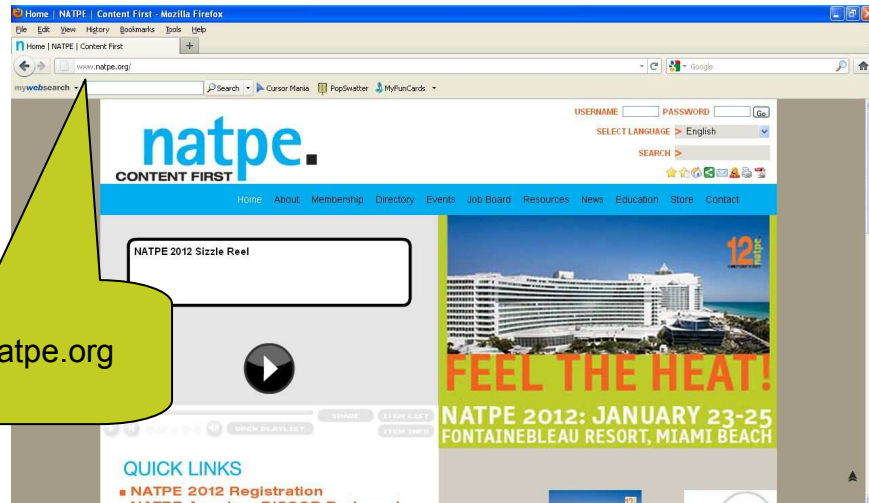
Home | NATPE | Content First - Mozilla Firefox

File Edit View History Bookmarks Tools Help

Home | NATPE | Content First

www.natpe.org/

Google

mywebsearch

Search Cursor Mania PopSwatter MyFunCards

USERNAME PASSWORD Go

SELECT LANGUAGE > English

SEARCH >

natpe.

CONTENT FIRST

Home About Membership Directory Events Job Board Resources News Education Store Contact

NATPE 2012 Sizzle Reel

atpe.org

SHARE ITEM LAST

OPEN PLAYLIST ITEM INFO

12 natpe

FEEL THE HEAT!

NATPE 2012: JANUARY 23-25

FONTAINEBLEAU RESORT, MIAMI BEACH

QUICK LINKS

NATPE 2012 Registration